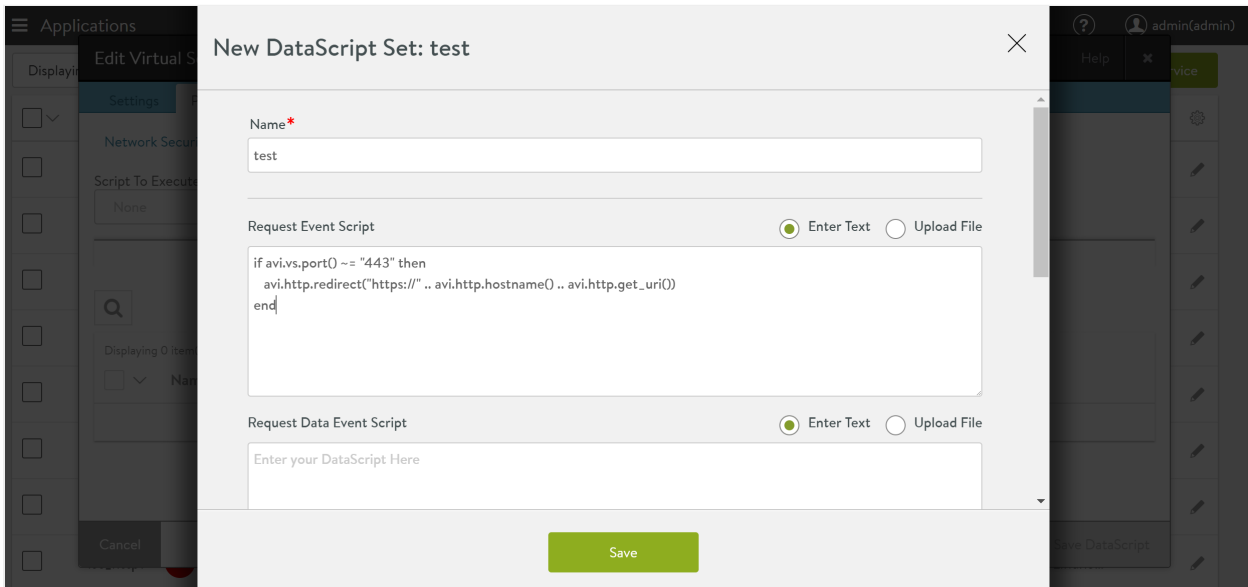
Applications

admin(admin)

Displayi

Edit Virtual S

Help

vice

Settings

Network Secur

Script To Execute

None

Displaying 0 item

Nam

Cancel

ave DataScript

New DataScript Set: test

Name*

test

Request Event Script

Enter Text

Upload File

if avi.vs.port() ~= "443" then
  avi.http.redirect("https://" .. avi.http.hostname() .. avi.http.get_uri())
end

Request Data Event Script

Enter Text

Upload File

Enter your DataScript Here

Save